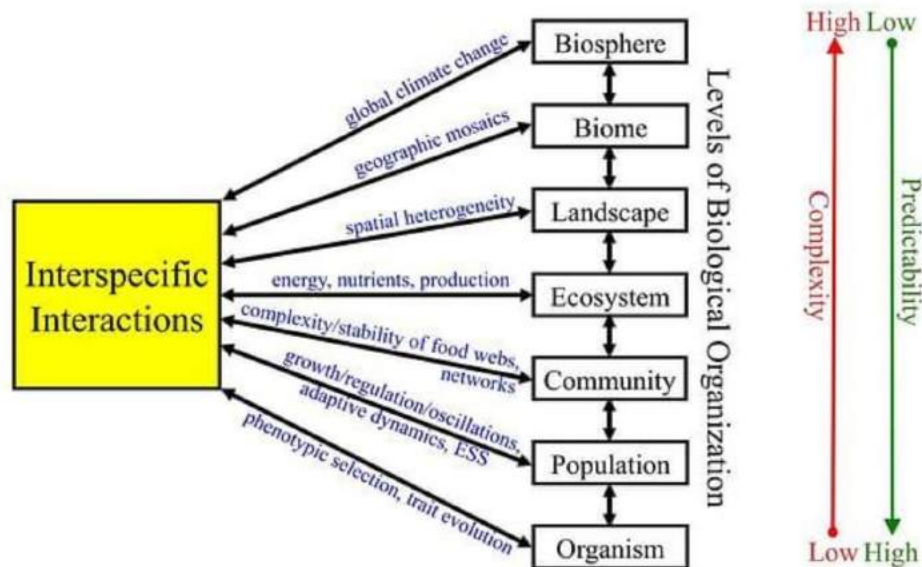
Interspecific Interactions

global climate change
geographic mosaics
spatial heterogeneity
energy, nutrients, production
complexity/stability of food webs, networks
growth/regulation/oscillations, adaptive dynamics, ESS
phenotypic selection, trait evolution

Biosphere
Biome
Landscape
Ecosystem
Community
Population
Organism

Levels of Biological Organization

High Low
Complexity
Predictability
Low High